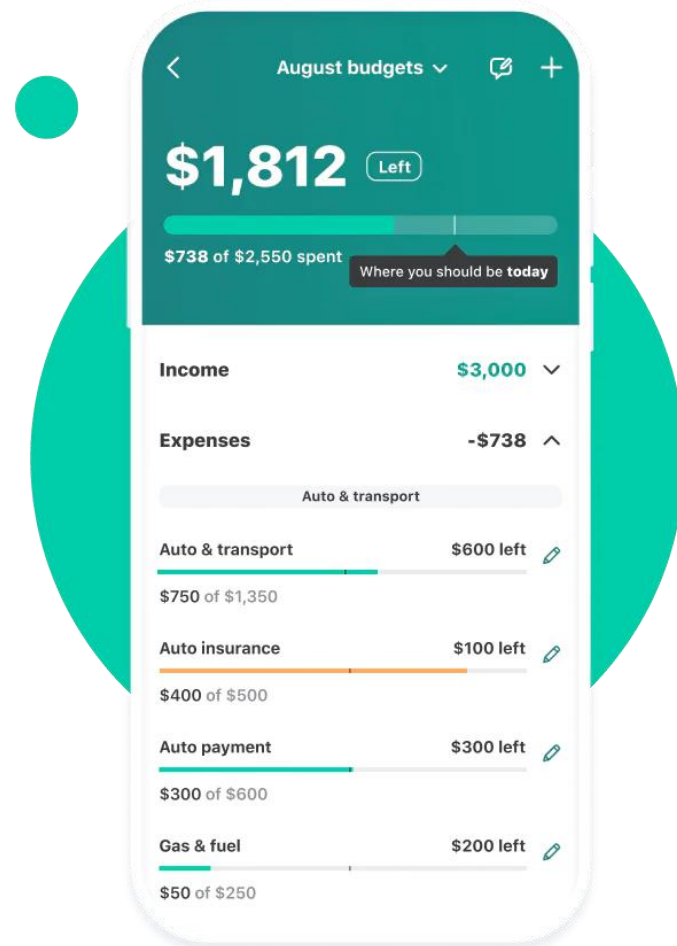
August budgets

$1,812 Left

$738 of $2,550 spent

Where you should be **today**

Income $3,000

Expenses -$738

Auto & transport

Auto & transport $600 left

$750 of $1,350

Auto insurance $100 left

$400 of $500

Auto payment $300 left

$300 of $600

Gas & fuel $200 left

$50 of $250